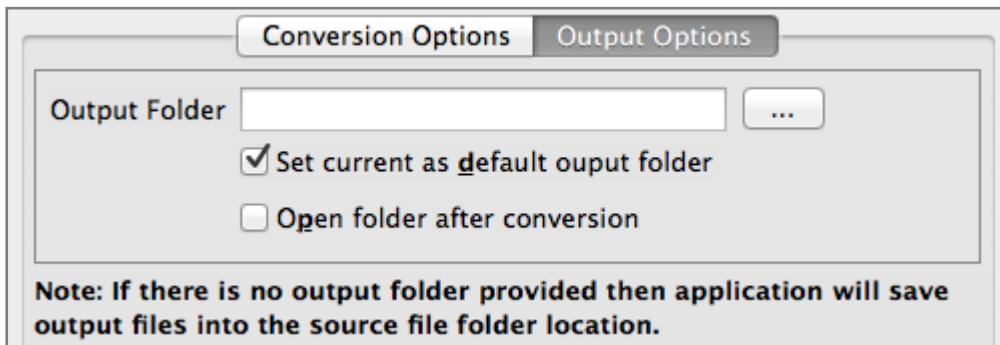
Conversion Options Output Options

Output Folder ...

Set current as default ouput folder

Open folder after conversion

Note: If there is no output folder provided then application will save output files into the source file folder location.